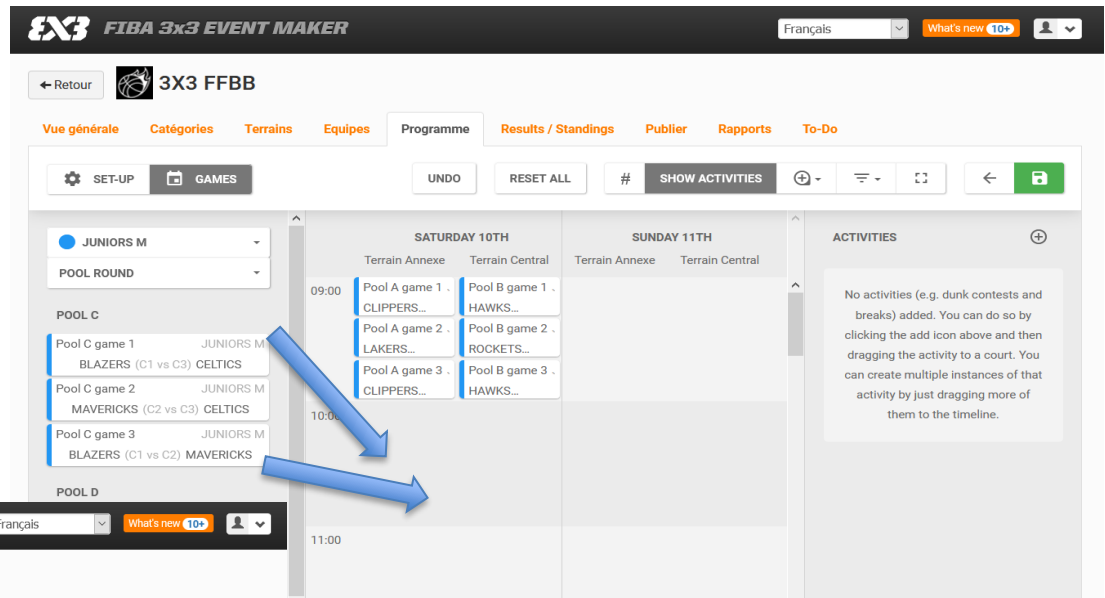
3X3 FIBA 3x3 EVENT MAKER

Français

What's new 10+

← Retour

3X3 FFBB

Vue générale
Catégories
Terrains
Equipes
Programme
Results / Standings
Publier
Rapports
To-Do

SET-UP
GAMES
UNDO
RESET ALL
#
SHOW ACTIVITIES

JUNIORS M
POOL ROUND

POOL C

Pool C game 1 JUNIORS M
BLAZERS (C1 vs C3) CELTICS

Pool C game 2 JUNIORS M
MAVERICKS (C2 vs C3) CELTICS

Pool C game 3 JUNIORS M
BLAZERS (C1 vs C2) MAVERICKS

POOL D

Français

What's new 10+

SATURDAY 10TH
Terrain Annexe
Terrain Central

SUNDAY 11TH
Terrain Annexe
Terrain Central

09:00

Pool A game 1 .
CLIPPERS...

Pool B game 1 .
HAWKS...

Pool A game 2 .
LAKERS...

Pool B game 2 .
ROCKETS...

Pool A game 3 .
CLIPPERS...

Pool B game 3 .
HAWKS...

10:00

11:00

ACTIVITIES

No activities (e.g. dunk contests and breaks) added. You can do so by clicking the add icon above and then dragging the activity to a court. You can create multiple instances of that activity by just dragging more of them to the timeline.